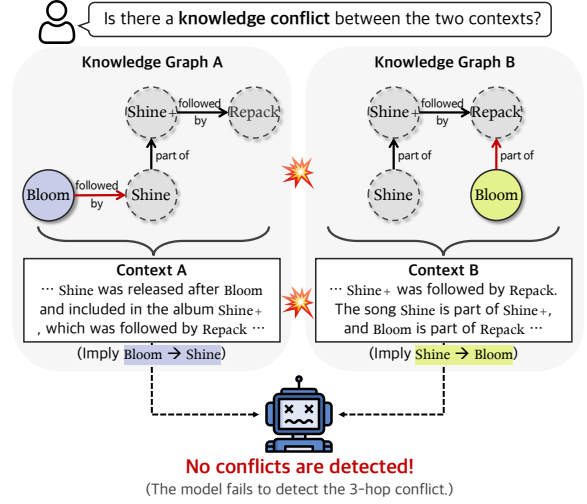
Is there a **knowledge conflict** between the two contexts?

Knowledge Graph A

Shine+ followed by Repack

part of

Bloom followed by Shine

Knowledge Graph B

Shine+ followed by Repack

part of

part of

Shine

Bloom

Context A

··· Shine was released after Bloom and included in the album Shine+ , which was followed by Repack ···

(Imply Bloom → Shine)

Context B

··· Shine+ was followed by Repack. The song Shine is part of Shine+, and Bloom is part of Repack ···

(Imply Shine → Bloom)

No conflicts are detected!

(The model fails to detect the 3-hop conflict.)